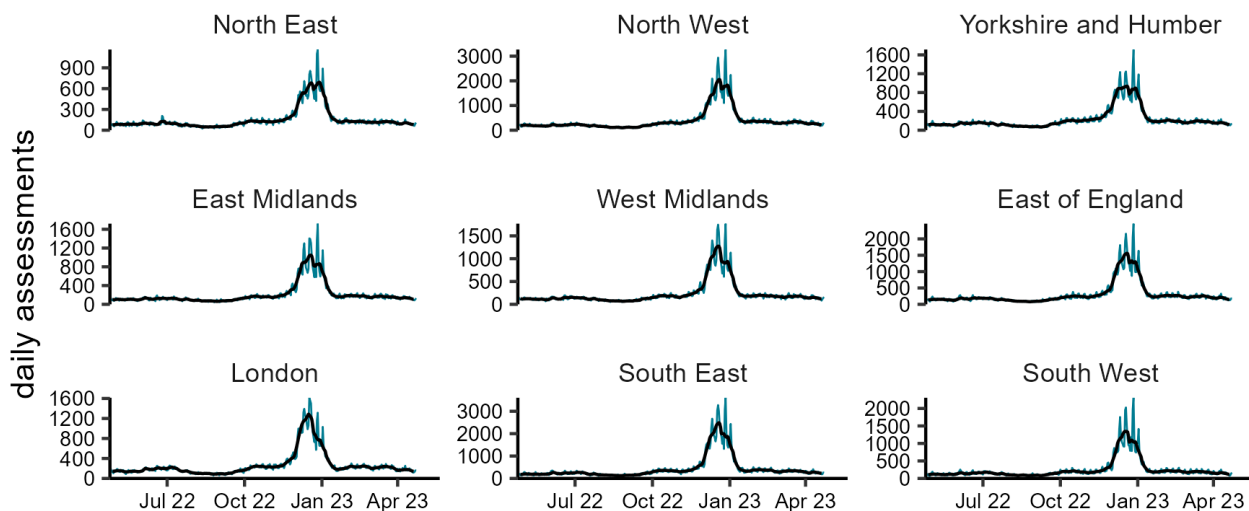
daily assessments

North East
900
600
300
0

North West
3000
2000
1000
0

Yorkshire and Humber
1600
1200
800
400
0

East Midlands
1600
1200
800
400
0

West Midlands
1500
1000
500
0

East of England
2000
1500
1000
500
0

London
1600
1200
800
400
0
Jul 22
Oct 22
Jan 23
Apr 23

South East
3000
2000
1000
0
Jul 22
Oct 22
Jan 23
Apr 23

South West
2000
1500
1000
500
0
Jul 22
Oct 22
Jan 23
Apr 23